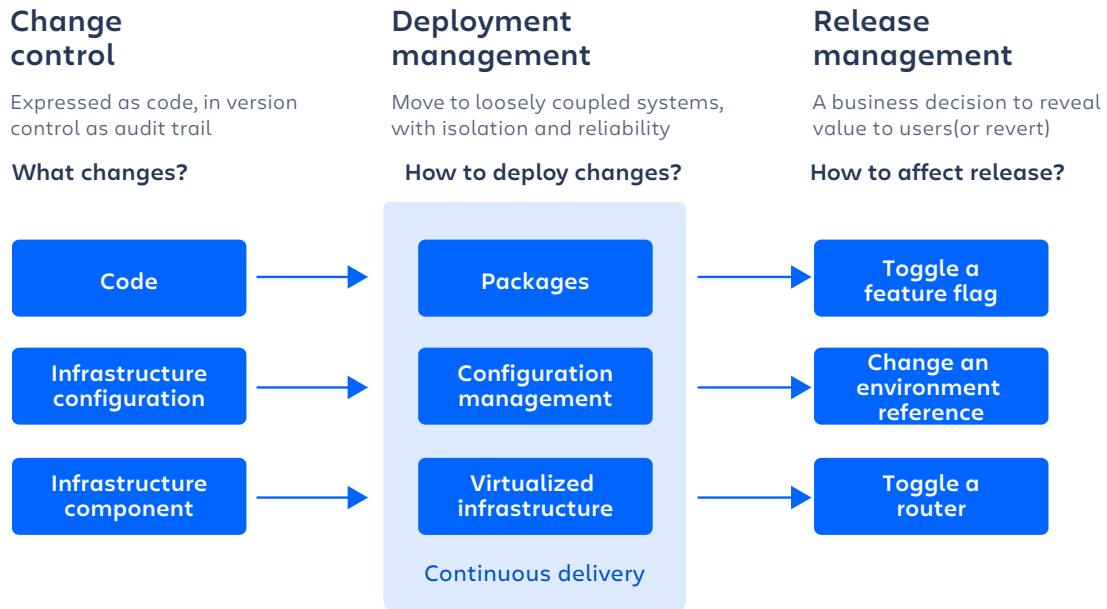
Change control

Expressed as code, in version control as audit trail

What changes?

Deployment management

Move to loosely coupled systems, with isolation and reliability

How to deploy changes?

Release management

A business decision to reveal value to users(or revert)

How to affect release?

Code

Packages

Toggle a feature flag

Infrastructure configuration

Configuration management

Change an environment reference

Infrastructure component

Virtualized infrastructure

Toggle a router

Continuous delivery